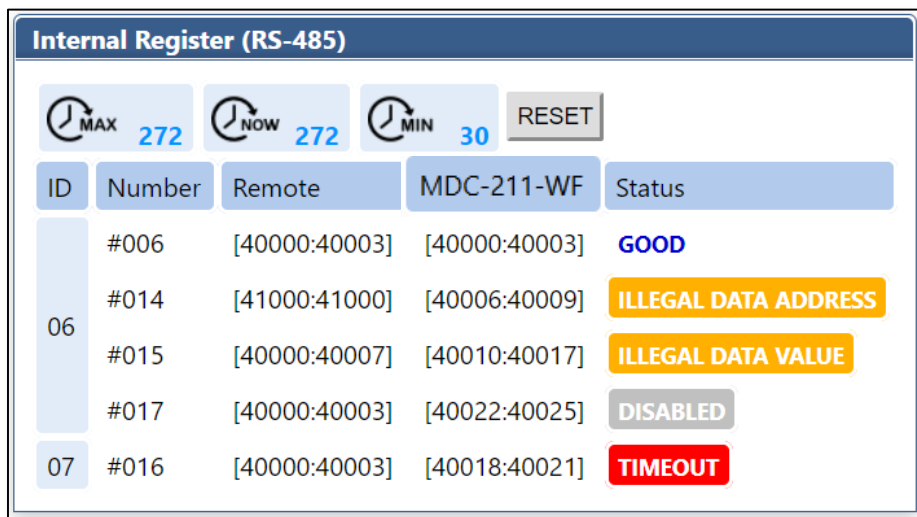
Internal Register (RS-485)

MAX 272 NOW 272 MIN 30 RESET

| ID | Number | Remote | MDC-211-WF | Status |
|---|---|---|---|---|
| 06 | #006 | [40000:40003] | [40000:40003] | GOOD |
| | #014 | [41000:41000] | [40006:40009] | ILLEGAL DATA ADDRESS |
| | #015 | [40000:40007] | [40010:40017] | ILLEGAL DATA VALUE |
| | #017 | [40000:40003] | [40022:40025] | DISABLED |
| 07 | #016 | [40000:40003] | [40018:40021] | TIMEOUT |